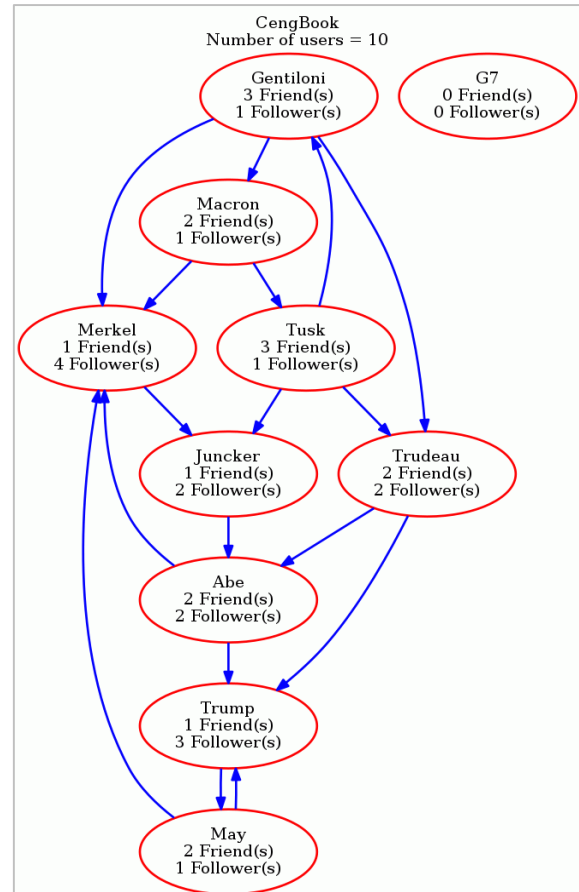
CengBook
Number of users = 10

Gentiloni
3 Friend(s)
1 Follower(s)

G7
0 Friend(s)
0 Follower(s)

Macron
2 Friend(s)
1 Follower(s)

Merkel
1 Friend(s)
4 Follower(s)

Tusk
3 Friend(s)
1 Follower(s)

Juncker
1 Friend(s)
2 Follower(s)

Trudeau
2 Friend(s)
2 Follower(s)

Abe
2 Friend(s)
2 Follower(s)

Trump
1 Friend(s)
3 Follower(s)

May
2 Friend(s)
1 Follower(s)